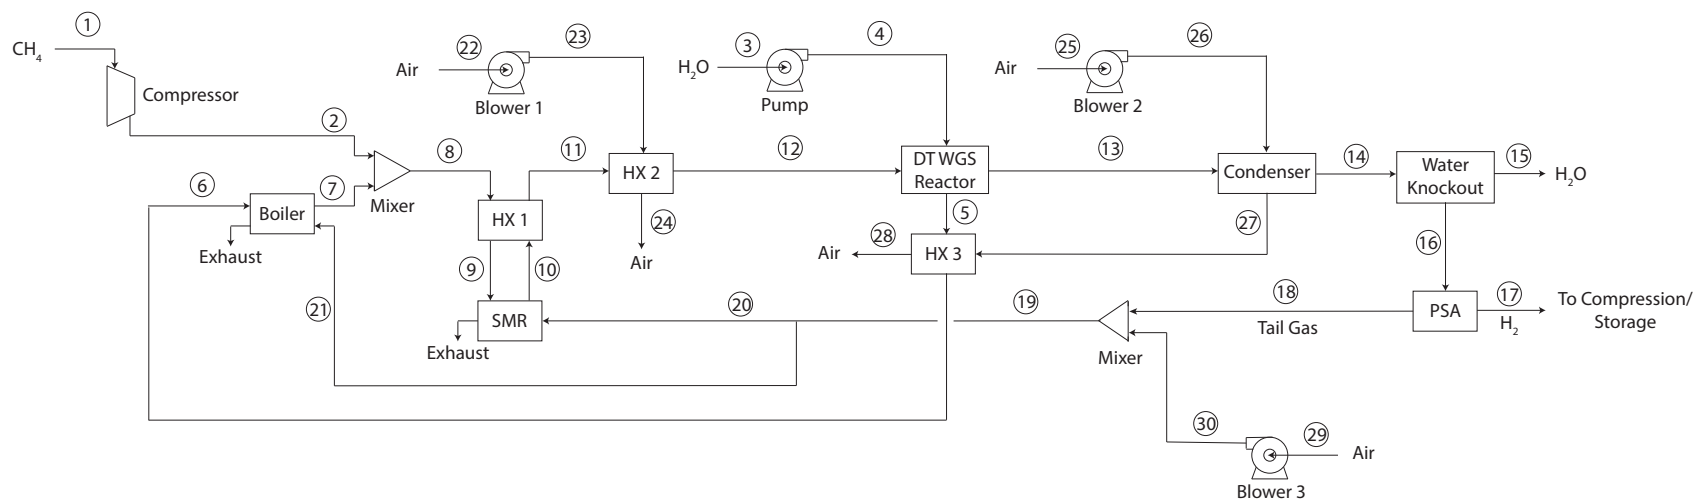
① $CH_4$ Compressor ② ⑥ Boiler ⑦ Mixer ⑧ Exhaust ㉒ Air Blower 1 ㉓ ⑪ HX 2 HX 1 ⑨ ⑩ SMR Exhaust ㉔ Air ③ $H_2O$ Pump ④ ⑫ DT WGS Reactor ⑤ ㉘ Air HX 3 ⑳ ㉑ ㉕ Air Blower 2 ㉖ ⑬ Condenser ㉗ ⑭ Water Knockout ⑮ $H_2O$ ⑯ PSA ⑰ $H_2$ To Compression/ Storage ⑱ Tail Gas ⑲ Mixer ㉚ ㉙ Air Blower 3